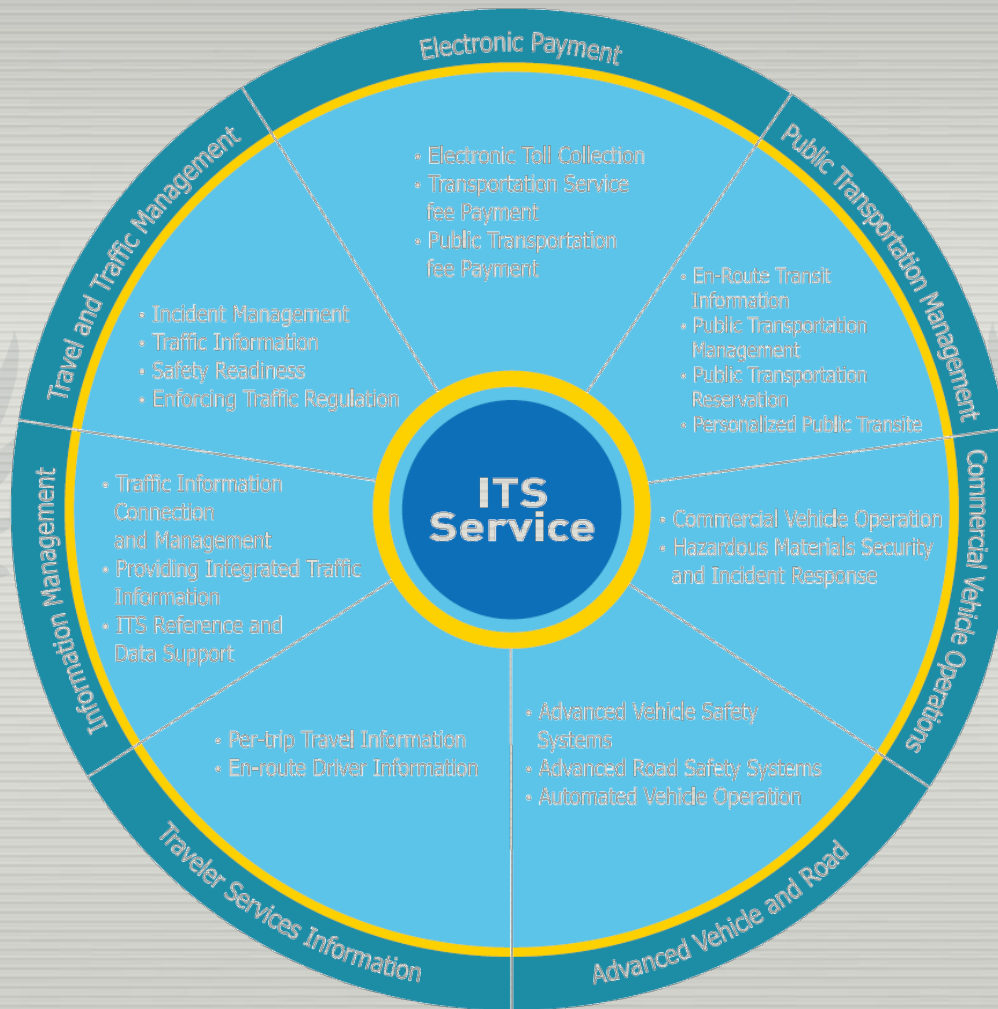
Electronic Payment

• Electronic Toll Collection
• Transportation Service fee Payment
• Public Transportation fee Payment

Public Transportation Management

• En-Route Transit Information
• Public Transportation Management
• Public Transportation Reservation
• Personalized Public Transite

Commercial Vehicle Operations

• Commercial Vehicle Operation
• Hazardous Materials Security and Incident Response

Advanced Vehicle and Road

• Advanced Vehicle Safety Systems
• Advanced Road Safety Systems
• Automated Vehicle Operation

Traveler Services Information

• Per-trip Travel Information
• En-route Driver Information

Information Management

• Traffic Information Connection and Management
• Providing Integrated Traffic Information
• ITS Reference and Data Support

Travel and Traffic Management

• Incident Management
• Traffic Information
• Safety Readiness
• Enforcing Traffic Regulation

ITS Service